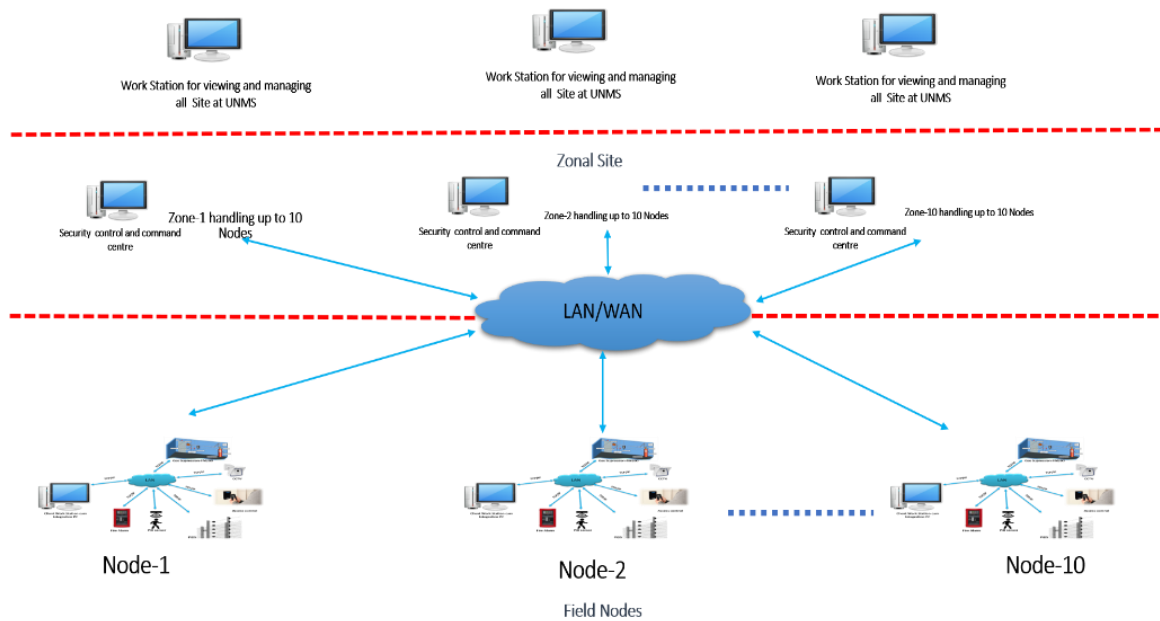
Work Station for viewing and managing all Site at UNMS

Work Station for viewing and managing all Site at UNMS

Work Station for viewing and managing all Site at UNMS

Zonal Site

Security control and command centre

Zone-1 handling up to 10 Nodes

Security control and command centre

Zone-2 handling up to 10 Nodes

Security control and command centre

Zone-10 handling up to 10 Nodes

LAN/WAN

Node-1

Node-2

Node-10

Field Nodes